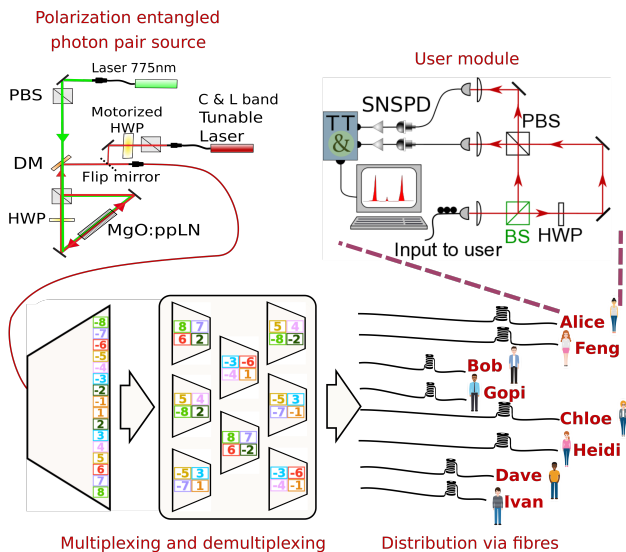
Polarization entangled photon pair source

PBS
Laser 775nm
C & L band Tunable Laser
Motorized HWP
DM
Flip mirror
HWP
MgO:ppLN

User module
SNSPD
TT &
PBS
BS
HWP
Input to user

-8
-7
-6
-5
-4
-3
-2
-1
1
2
3
4
5
6
7
8

8 7
6 2
5 4
-8 -2
-5 3
-7 1
-3 -6
-4 1
8 7
6 -2
5 4
-8 -2
-5 3
-7 1
-3 -6
-4 -1

Alice
Feng
Bob
Gopi
Chloe
Heidi
Dave
Ivan

Multiplexing and demultiplexing
Distribution via fibres